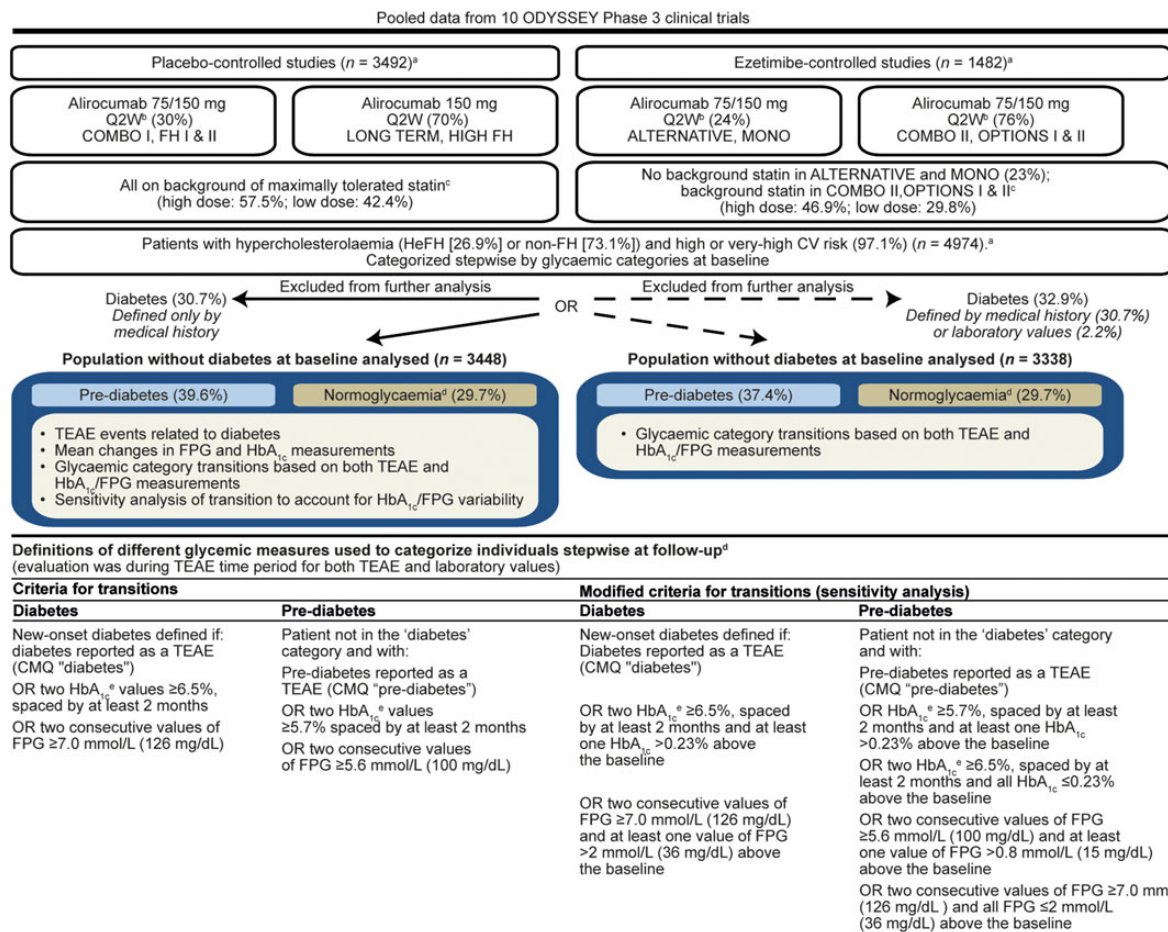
Pooled data from 10 ODYSSEY Phase 3 clinical trials

Placebo-controlled studies ($n$ = 3492)$^a$

Ezetimibe-controlled studies ($n$ = 1482)$^a$

Alirocumab 75/150 mg Q2W$^b$ (30%) COMBO I, FH I & II

Alirocumab 150 mg Q2W (70%) LONG TERM, HIGH FH

Alirocumab 75/150 mg Q2W$^b$ (24%) ALTERNATIVE, MONO

Alirocumab 75/150 mg Q2W$^b$ (76%) COMBO II, OPTIONS I & II

All on background of maximally tolerated statin$^c$ (high dose: 57.5%; low dose: 42.4%)

No background statin in ALTERNATIVE and MONO (23%); background statin in COMBO II,OPTIONS I & II$^c$ (high dose: 46.9%; low dose: 29.8%)

Patients with hypercholesterolaemia (HeFH [26.9%] or non-FH [73.1%]) and high or very-high CV risk (97.1%) ($n$ = 4974).$^a$ Categorized stepwise by glycaemic categories at baseline

Excluded from further analysis

Diabetes (30.7%) Defined only by medical history

OR

Excluded from further analysis

Diabetes (32.9%) Defined by medical history (30.7%) or laboratory values (2.2%)

Population without diabetes at baseline analysed ($n$ = 3448)

Pre-diabetes (39.6%)

Normoglycaemia$^d$ (29.7%)

• TEAE events related to diabetes
• Mean changes in FPG and $HbA_{1c}$ measurements
• Glycaemic category transitions based on both TEAE and $HbA_{1c}$/FPG measurements
• Sensitivity analysis of transition to account for $HbA_{1c}$/FPG variability

Population without diabetes at baseline analysed ($n$ = 3338)

Pre-diabetes (37.4%)

Normoglycaemia$^d$ (29.7%)

• Glycaemic category transitions based on both TEAE and $HbA_{1c}$/FPG measurements

Definitions of different glycemic measures used to categorize individuals stepwise at follow-up$^d$
(evaluation was during TEAE time period for both TEAE and laboratory values)

Criteria for transitions

Modified criteria for transitions (sensitivity analysis)

| Diabetes | Pre-diabetes | Diabetes | Pre-diabetes |
|---|---|---|---|
| New-onset diabetes defined if: diabetes reported as a TEAE (CMQ "diabetes") OR two $HbA_{1c}$$^e$ values ≥6.5%, spaced by at least 2 months OR two consecutive values of FPG ≥7.0 mmol/L (126 mg/dL) | Patient not in the 'diabetes' category and with: Pre-diabetes reported as a TEAE (CMQ "pre-diabetes") OR two $HbA_{1c}$$^e$ values ≥5.7% spaced by at least 2 months OR two consecutive values of FPG ≥5.6 mmol/L (100 mg/dL) | New-onset diabetes defined if: Diabetes reported as a TEAE (CMQ "diabetes") OR two $HbA_{1c}$$^e$ ≥6.5%, spaced by at least 2 months and at least one $HbA_{1c}$ >0.23% above the baseline OR two consecutive values of FPG ≥7.0 mmol/L (126 mg/dL) and at least one value of FPG >2 mmol/L (36 mg/dL) above the baseline | Patient not in the 'diabetes' category and with: Pre-diabetes reported as a TEAE (CMQ "pre-diabetes") OR two $HbA_{1c}$$^e$ ≥5.7%, spaced by at least 2 months and at least one $HbA_{1c}$ >0.23% above the baseline OR two $HbA_{1c}$$^e$ ≥6.5%, spaced by at least 2 months and all $HbA_{1c}$ ≤0.23% above the baseline OR two consecutive values of FPG ≥5.6 mmol/L (100 mg/dL) and at least one value of FPG >0.8 mmol/L (15 mg/dL) above the baseline OR two consecutive values of FPG ≥7.0 mm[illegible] (126 mg/dL ) and all FPG ≤2 mmol/L (36 mg/dL) above the baseline |